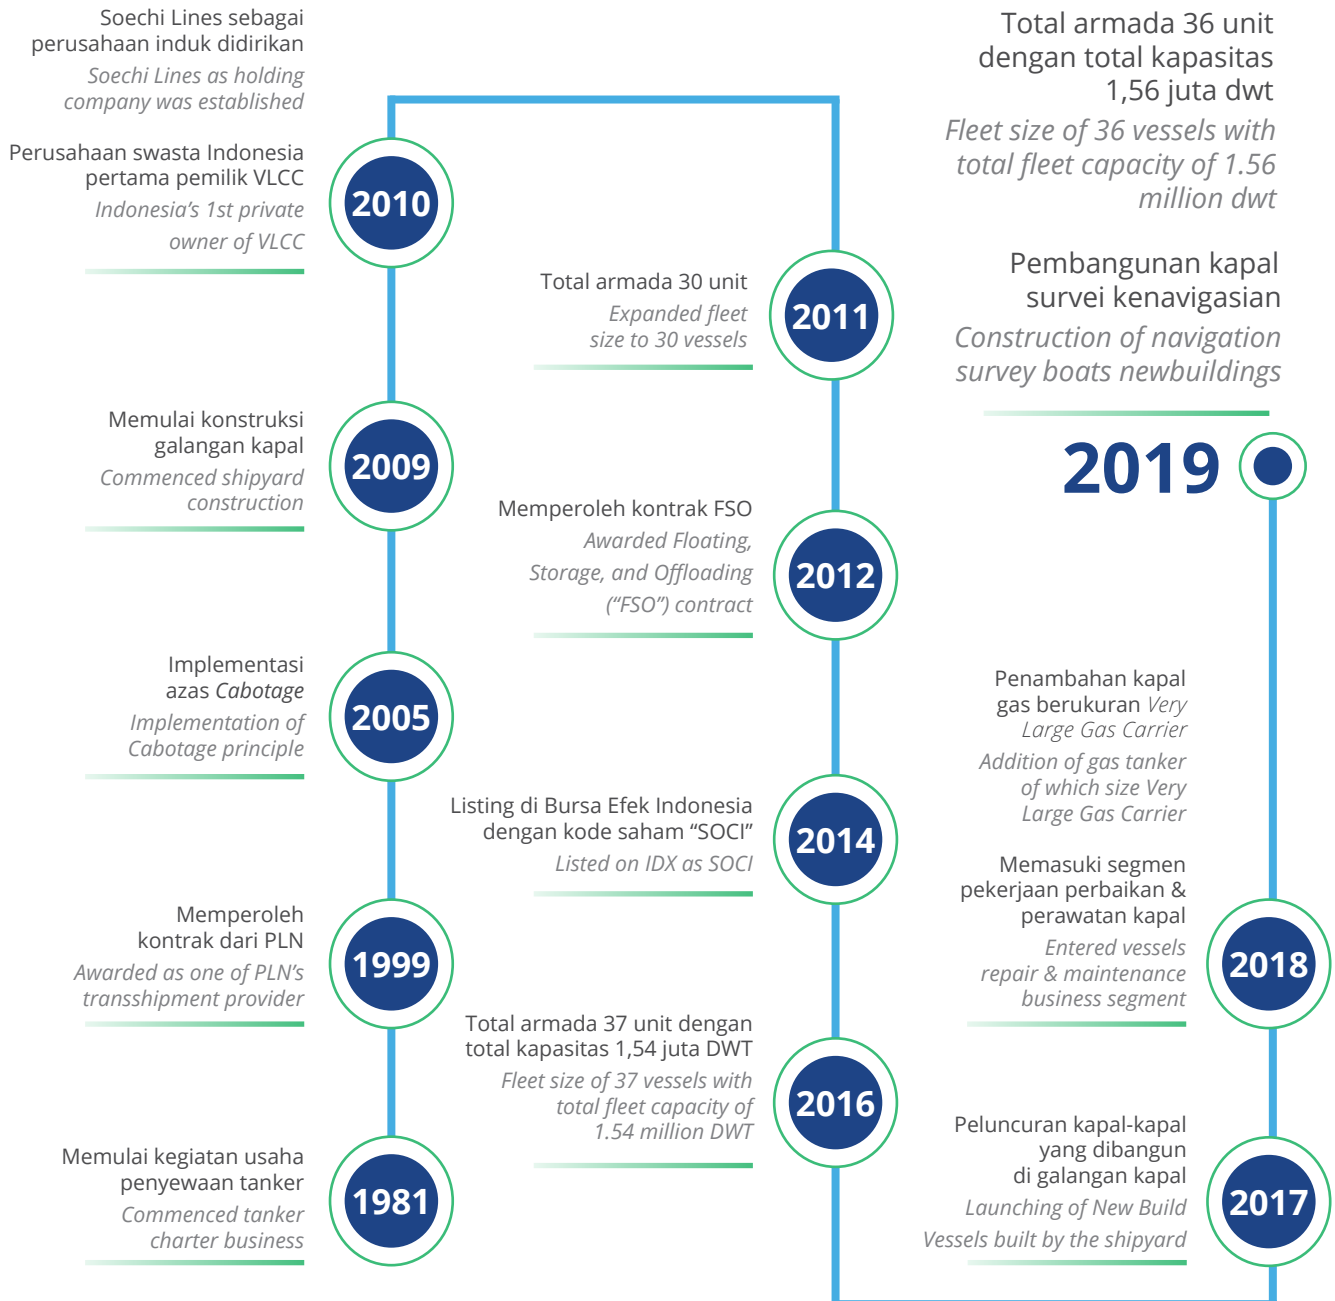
Soechi Lines sebagai perusahaan induk didirikan

Soechi Lines as holding company was established

Perusahaan swasta Indonesia pertama pemilik VLCC

Indonesia's 1st private owner of VLCC

2010

Total armada 30 unit

Expanded fleet size to 30 vessels

2011

Total armada 36 unit dengan total kapasitas 1,56 juta dwt

Fleet size of 36 vessels with total fleet capacity of 1.56 million dwt

Pembangunan kapal survei kenavigasian

Construction of navigation survey boats newbuildings

2019

Memulai konstruksi galangan kapal

Commenced shipyard construction

2009

Memperoleh kontrak FSO

Awarded Floating, Storage, and Offloading ("FSO") contract

2012

Implementasi azas Cabotage

Implementation of Cabotage principle

2005

Penambahan kapal gas berukuran Very Large Gas Carrier

Addition of gas tanker of which size Very Large Gas Carrier

Listing di Bursa Efek Indonesia dengan kode saham "SOCI"

Listed on IDX as SOCI

2014

Memasuki segmen pekerjaan perbaikan & perawatan kapal

Entered vessels repair & maintenance business segment

Memperoleh kontrak dari PLN

Awarded as one of PLN's transshipment provider

1999

2018

Total armada 37 unit dengan total kapasitas 1,54 juta DWT

Fleet size of 37 vessels with total fleet capacity of 1.54 million DWT

2016

Peluncuran kapal-kapal yang dibangun di galangan kapal

Launching of New Build Vessels built by the shipyard

Memulai kegiatan usaha penyewaan tanker

Commenced tanker charter business

1981

2017